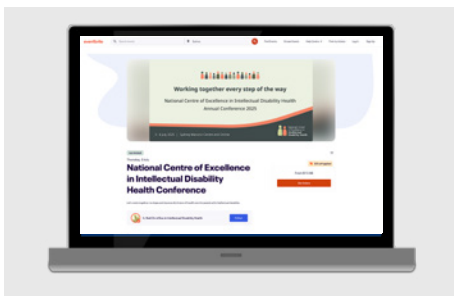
eventbrite

Working together every step of the way

National Centre of Excellence in Intellectual Disability Health Annual Conference 2025

National Centre of Excellence in Intellectual Disability Health Conference

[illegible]